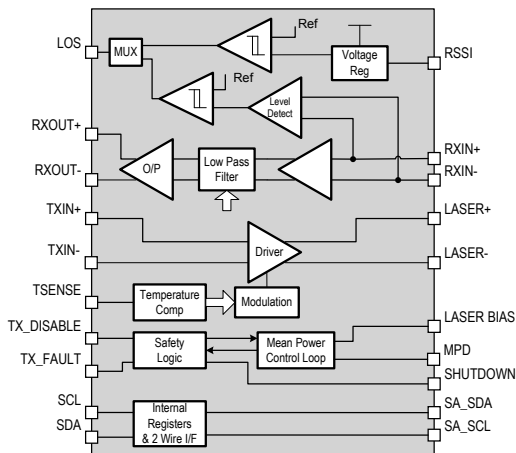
LOS
MUX
Ref
Voltage Reg
RSSI
Ref
Level Detect
RXOUT+
RXIN+
RXOUT-
O/P
Low Pass Filter
RXIN-
TXIN+
LASER+
TXIN-
Driver
LASER-
TSENSE
Temperature Comp
Modulation
TX_DISABLE
LASER BIAS
Safety Logic
Mean Power Control Loop
MPD
TX_FAULT
SHUTDOWN
SCL
Internal Registers & 2 Wire I/F
SA_SDA
SDA
SA_SCL